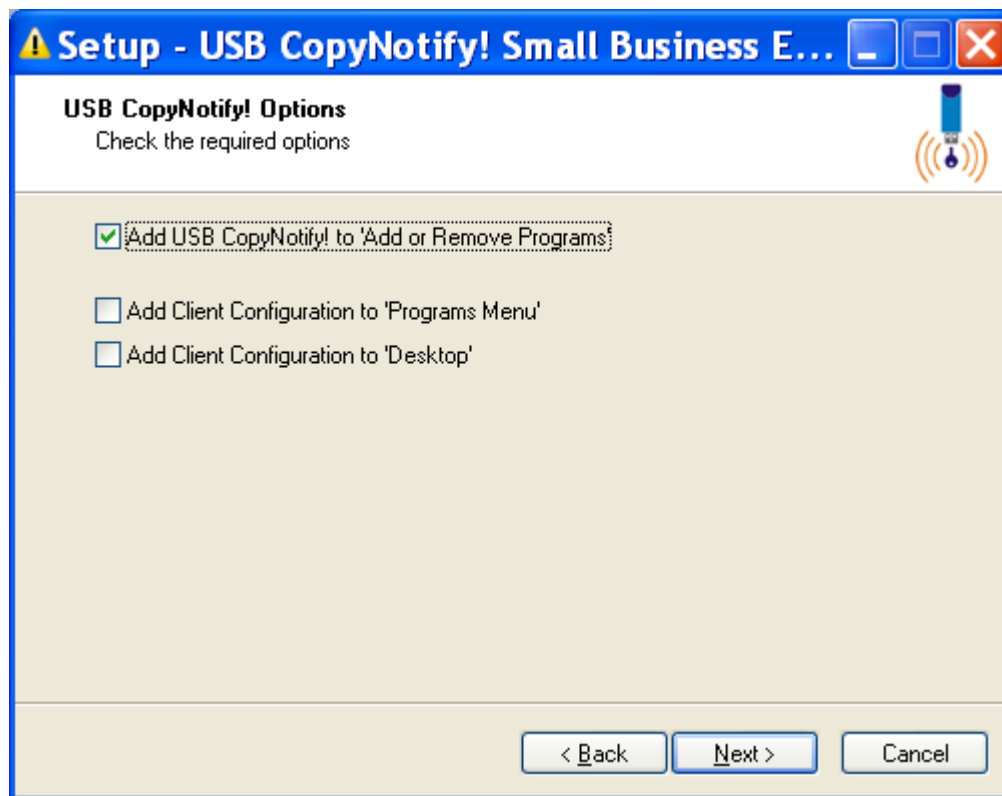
Setup - USB CopyNotify! Small Business E...

USB CopyNotify! Options
Check the required options

Add USB CopyNotify! to 'Add or Remove Programs'

Add Client Configuration to 'Programs Menu'

Add Client Configuration to 'Desktop'

< Back
Next >
Cancel